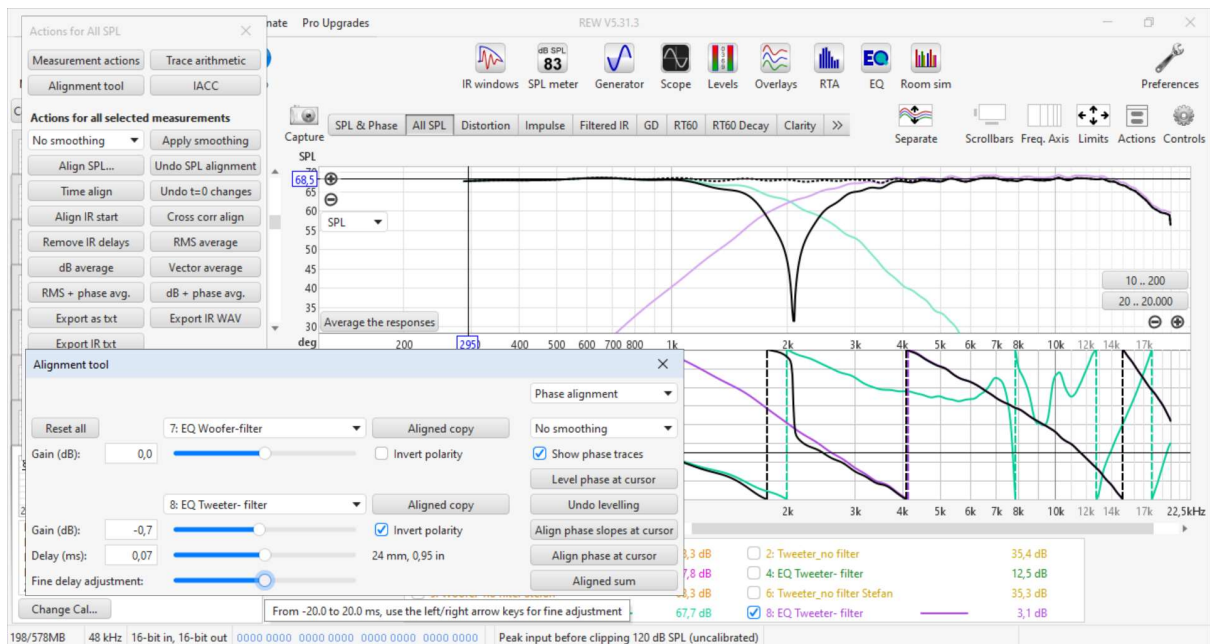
Actions for All SPL
Measurement actions
Trace arithmetic
Alignment tool
IACC
Actions for all selected measurements
No smoothing
Apply smoothing
Align SPL...
Undo SPL alignment
Time align
Undo t=0 changes
Align IR start
Cross corr align
Remove IR delays
RMS average
dB average
Vector average
RMS + phase avg.
dB + phase avg.
Export as txt
Export IR WAV
Export IR txt

nate Pro Upgrades
REW V5.31.3
IR windows SPL meter Generator Scope Levels Overlays RTA EQ Room sim
Preferences
dB SPL 83
Capture
SPL & Phase | All SPL | Distortion | Impulse | Filtered IR | GD | RT60 | RT60 Decay | Clarity | >>
Separate Scrollbars Freq. Axis Limits Actions Controls
SPL
68,5
65
60
55
50
45
40
35
30
SPL
Average the responses
10 .. 200
20 .. 20.000
deg
200 295 400 500 600 700 800 1k 2k 3k 4k 5k 6k 7k 8k 10k 12k 14k 17k
2k 3k 4k 5k 6k 7k 8k 10k 12k 14k 17k 22,5kHz

Alignment tool
Phase alignment
Reset all
7: EQ Woofer-filter
Aligned copy
No smoothing
Gain (dB): 0,0
Invert polarity
Show phase traces
Level phase at cursor
8: EQ Tweeter- filter
Aligned copy
Undo levelling
Gain (dB): -0,7
Invert polarity
Align phase slopes at cursor
Delay (ms): 0,07
24 mm, 0,95 in
Align phase at cursor
Fine delay adjustment:
Aligned sum
Change Cal...
From -20.0 to 20.0 ms, use the left/right arrow keys for fine adjustment

3,3 dB
7,8 dB
3,3 dB
67,7 dB
2: Tweeter_no filter 35,4 dB
4: EQ Tweeter- filter 12,5 dB
6: Tweeter_no filter Stefan 35,3 dB
8: EQ Tweeter- filter 3,1 dB

198/578MB 48 kHz 16-bit in, 16-bit out 0000 0000 0000 0000 0000 0000 0000 0000 Peak input before clipping 120 dB SPL (uncalibrated)